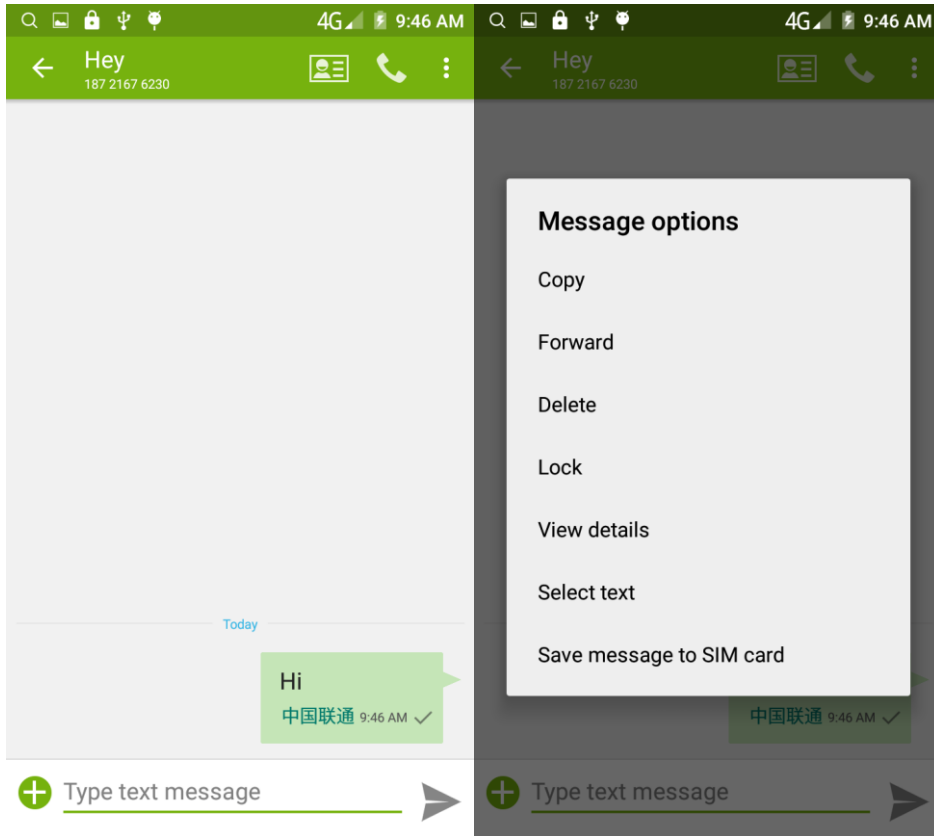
4G 9:46 AM

Hey
187 2167 6230

Today

Hi
中国联通 9:46 AM

Type text message

4G 9:46 AM

Hey
187 2167 6230

Message options

Copy

Forward

Delete

Lock

View details

Select text

Save message to SIM card

中国联通 9:46 AM

Type text message